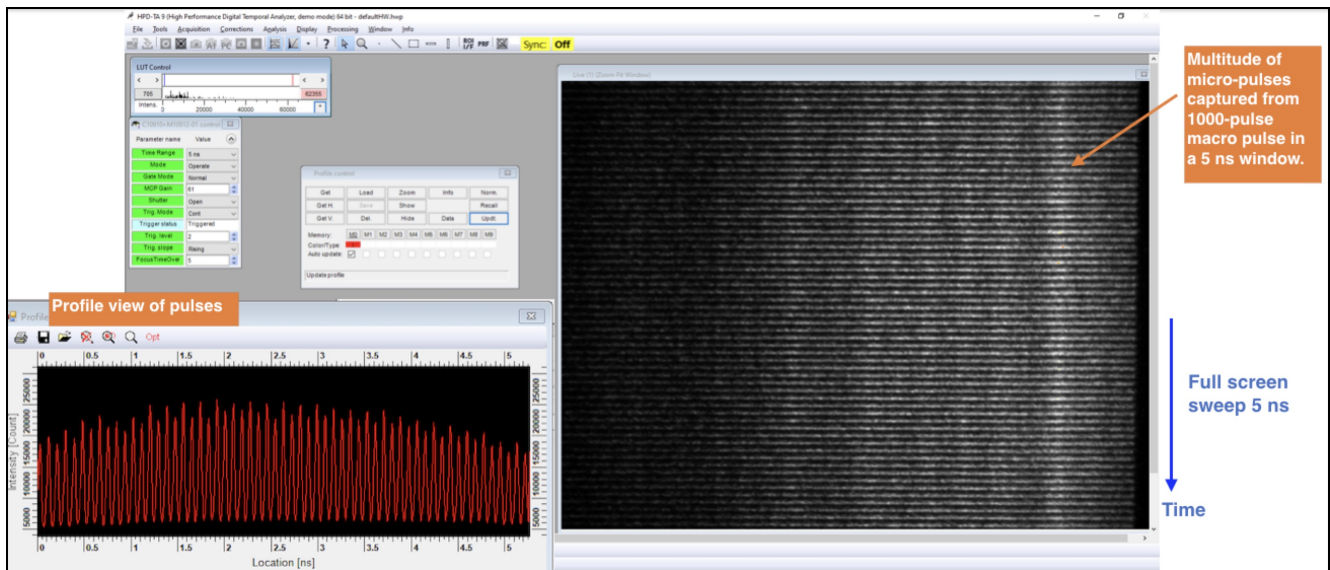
HPD-TA 9 (High Performance Digital Temporal Analyzer, demo mode) 64 bit - defaultHW.hwp

File Tools Acquisition Corrections Analysis Display Processing Window Info

Sync: Off

LUT Control

705

62355

Intens. 0 20000 40000 60000

C10910-M10912-01 control

| Parameter name | Value |
|---|---|
| Time Range | 5 ns |
| Mode | Operate |
| Gate Mode | Normal |
| MCP Gain | 61 |
| Shutter | Open |
| Trig. Mode | Cont |
| Trigger status | Triggered |
| Trig. level | 2 |
| Trig. slope | Rising |
| FocusTimeOver | 5 |

Profile control

Get Load Zoom Info Norm.
Get H. Save Show Recall
Get V. Del. Hide Data Updt.

Memory: M0 M1 M2 M3 M4 M5 M6 M7 M8 M9
Color/Type
Auto update

Update profile

Live (1) (Zoom Fit Window)

Multitude of micro-pulses captured from 1000-pulse macro pulse in a 5 ns window.

Profile view of pulses

Profile

Opt

0 0.5 1 1.5 2 2.5 3 3.5 4 4.5 5

Intensity [count]

5000 10000 15000 20000 25000

Location [ns]

Full screen sweep 5 ns

Time